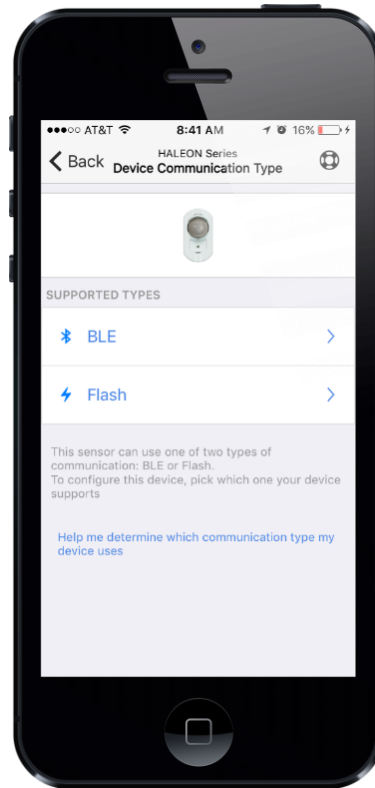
●●●○○ AT&T 8:41 AM 16%

Back HALEON Series Device Communication Type

SUPPORTED TYPES

BLE

Flash

This sensor can use one of two types of communication: BLE or Flash.
To configure this device, pick which one your device supports

Help me determine which communication type my device uses